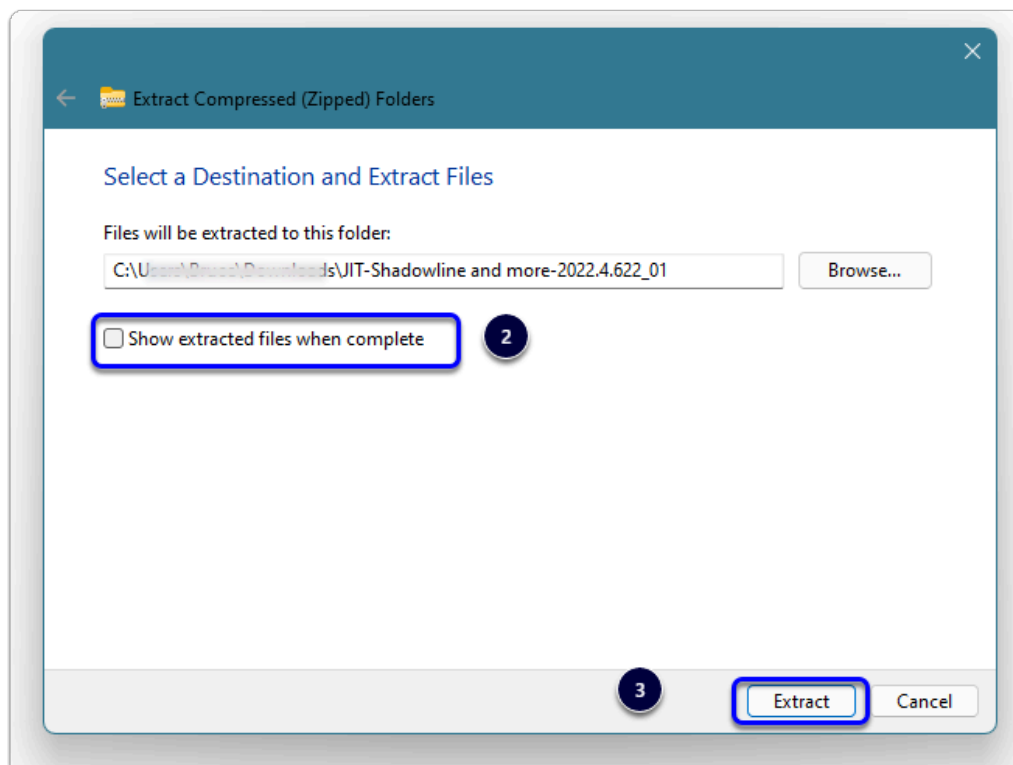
Extract Compressed (Zipped) Folders

Select a Destination and Extract Files

Files will be extracted to this folder:

C:\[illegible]\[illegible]\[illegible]s\JIT-Shadowline and more-2022.4.622_01

Browse...

Show extracted files when complete

2

3

Extract

Cancel